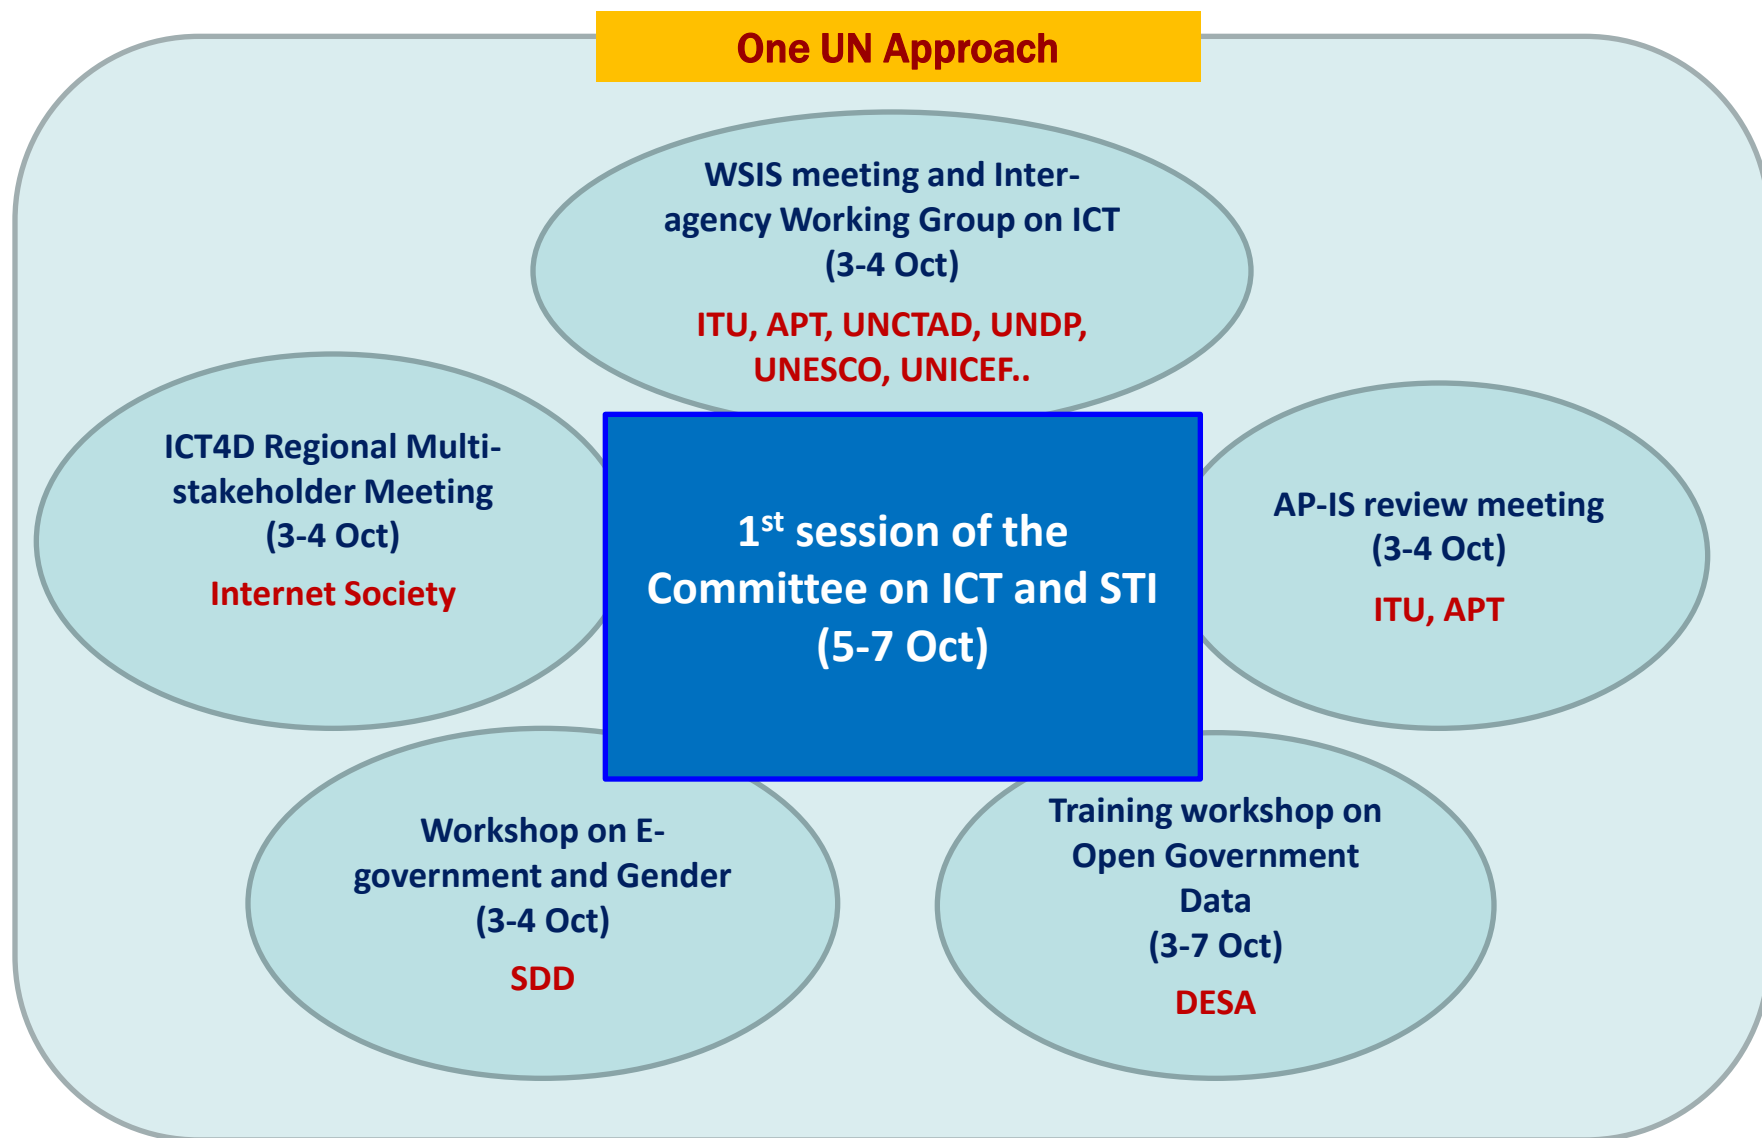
One UN Approach

WSIS meeting and Inter-agency Working Group on ICT (3-4 Oct)

ITU, APT, UNCTAD, UNDP, UNESCO, UNICEF..

ICT4D Regional Multi-stakeholder Meeting (3-4 Oct)

Internet Society

$1^{st}$ session of the Committee on ICT and STI (5-7 Oct)

AP-IS review meeting (3-4 Oct)

ITU, APT

Workshop on E-government and Gender (3-4 Oct)

SDD

Training workshop on Open Government Data (3-7 Oct)

DESA